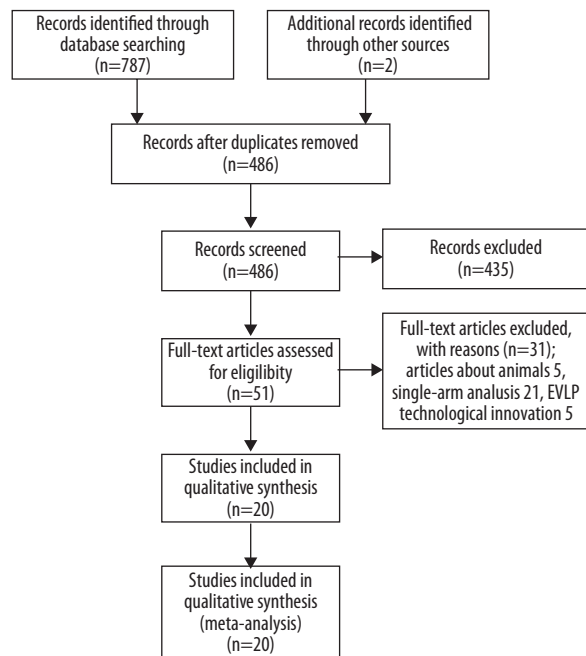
Records identified through database searching (n=787)

Additional records identified through other sources (n=2)

Records after duplicates removed (n=486)

Records screened (n=486)

Records excluded (n=435)

Full-text articles assessed for eligibility (n=51)

Full-text articles excluded, with reasons (n=31); articles about animals 5, single-arm analusis 21, EVLP technological innovation 5

Studies included in qualitative synthesis (n=20)

Studies included in qualitative synthesis (meta-analysis) (n=20)